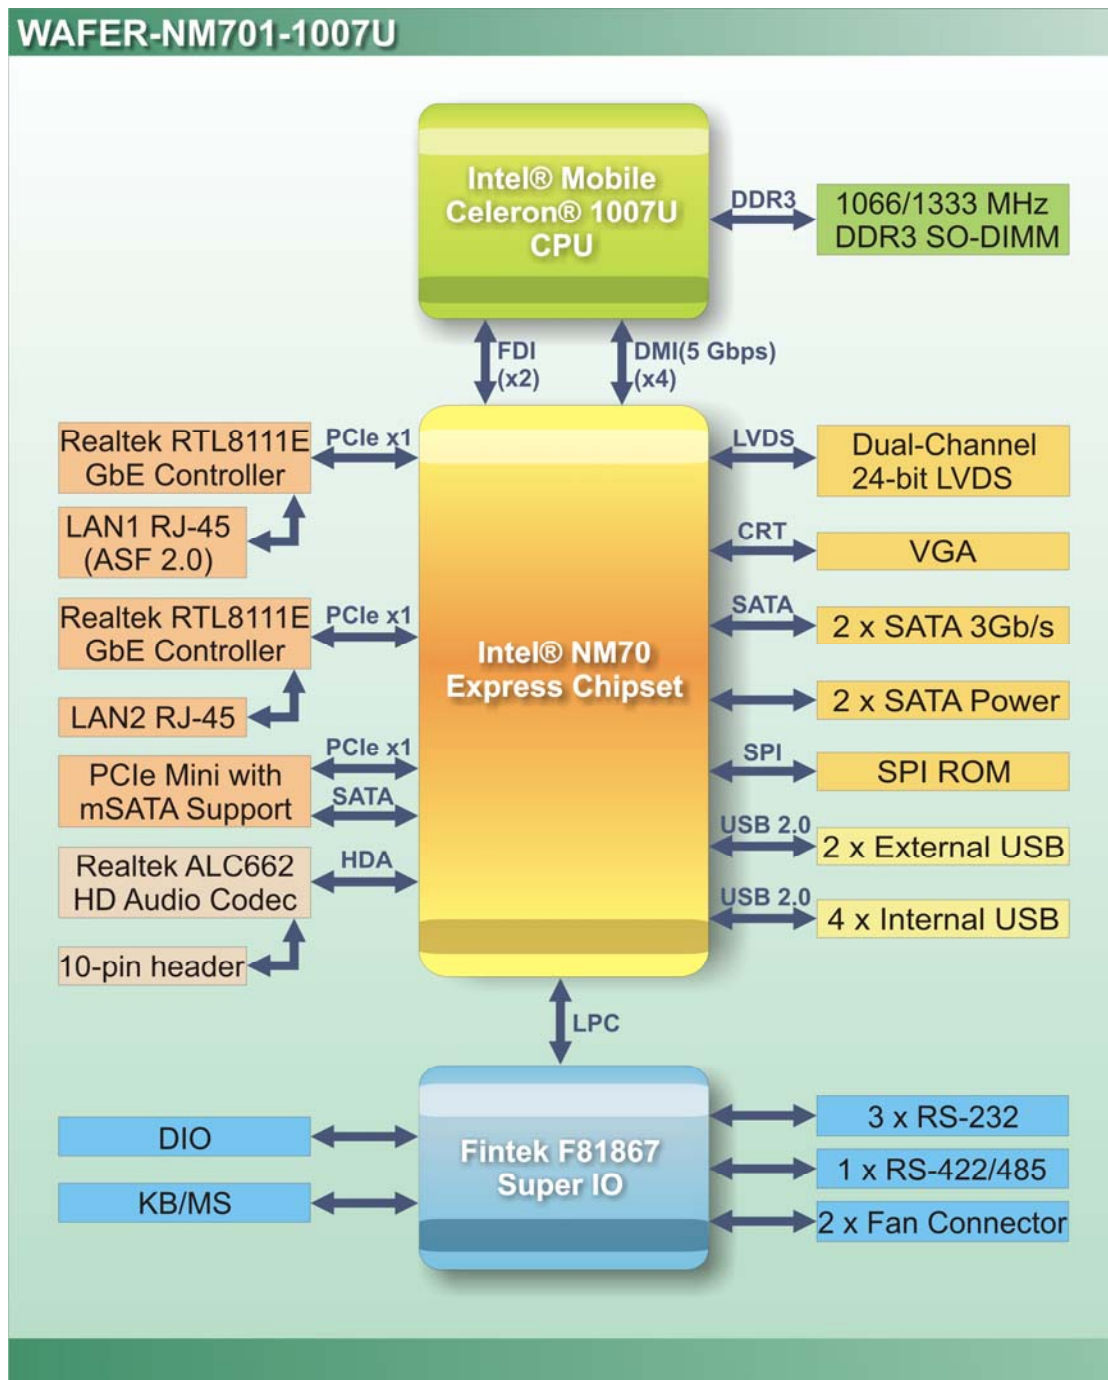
WAFER-NM701-1007U

Intel® Mobile Celeron® 1007U CPU

DDR3

1066/1333 MHz DDR3 SO-DIMM

FDI (x2)

DMI(5 Gbps) (x4)

Realtek RTL8111E GbE Controller

PCIe x1

LAN1 RJ-45 (ASF 2.0)

Realtek RTL8111E GbE Controller

PCIe x1

LAN2 RJ-45

PCIe x1

PCIe Mini with mSATA Support

SATA

Realtek ALC662 HD Audio Codec

HDA

10-pin header

Intel® NM70 Express Chipset

LVDS

Dual-Channel 24-bit LVDS

CRT

VGA

SATA

2 x SATA 3Gb/s

2 x SATA Power

SPI

SPI ROM

USB 2.0

2 x External USB

USB 2.0

4 x Internal USB

LPC

DIO

KB/MS

Fintek F81867 Super IO

3 x RS-232

1 x RS-422/485

2 x Fan Connector